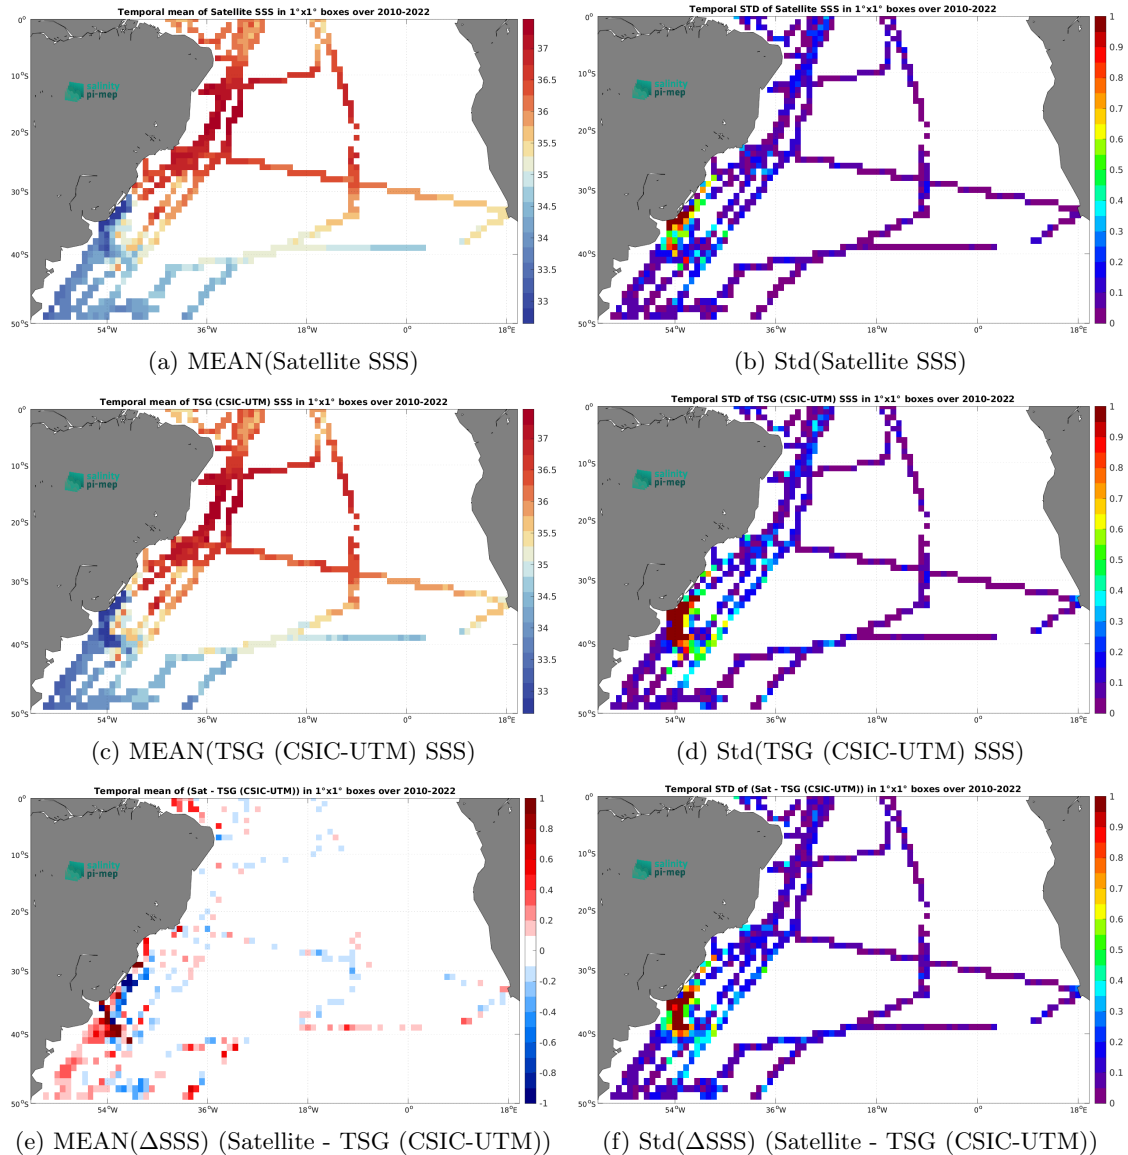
Temporal mean of Satellite SSS in 1°x1° boxes over 2010-2022

0°
10°S
20°S
30°S
40°S
50°S
54°W
36°W
18°W
0°
18°E

splinity
pi-mep

37
36.5
36
35.5
35
34.5
34
33.5
33

(a) MEAN(Satellite SSS)

Temporal STD of Satellite SSS in 1°x1° boxes over 2010-2022

0°
10°S
20°S
30°S
40°S
50°S
54°W
36°W
18°W
0°
18°E

splinity
pi-mep

1
0.9
0.8
0.7
0.6
0.5
0.4
0.3
0.2
0.1
0

(b) Std(Satellite SSS)

Temporal mean of TSG (CSIC-UTM) SSS in 1°x1° boxes over 2010-2022

0°
10°S
20°S
30°S
40°S
50°S
54°W
36°W
18°W
0°
18°E

splinity
pi-mep

37
36.5
36
35.5
35
34.5
34
33.5
33

(c) MEAN(TSG (CSIC-UTM) SSS)

Temporal STD of TSG (CSIC-UTM) SSS in 1°x1° boxes over 2010-2022

0°
10°S
20°S
30°S
40°S
50°S
54°W
36°W
18°W
0°
18°E

splinity
pi-mep

1
0.9
0.8
0.7
0.6
0.5
0.4
0.3
0.2
0.1
0

(d) Std(TSG (CSIC-UTM) SSS)

Temporal mean of (Sat - TSG (CSIC-UTM)) in 1°x1° boxes over 2010-2022

0°
10°S
20°S
30°S
40°S
50°S
54°W
36°W
18°W
0°
18°E

splinity
pi-mep

1
0.8
0.6
0.4
0.2
0
-0.2
-0.4
-0.6
-0.8
-1

(e) MEAN(ΔSSS) (Satellite - TSG (CSIC-UTM))

Temporal STD of (Sat - TSG (CSIC-UTM)) in 1°x1° boxes over 2010-2022

0°
10°S
20°S
30°S
40°S
50°S
54°W
36°W
18°W
0°
18°E

splinity
pi-mep

1
0.9
0.8
0.7
0.6
0.5
0.4
0.3
0.2
0.1
0

(f) Std(ΔSSS) (Satellite - TSG (CSIC-UTM))